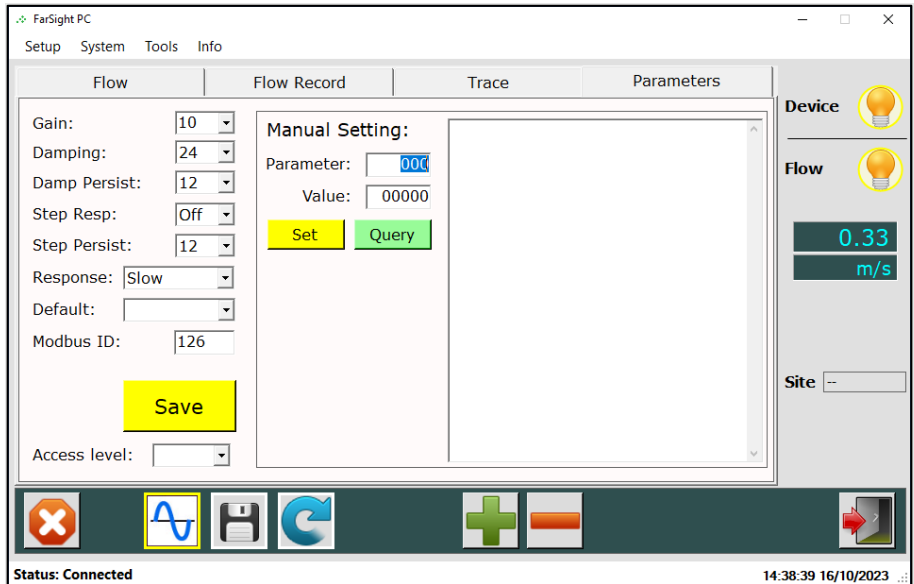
FarSight PC

Setup System Tools Info

Flow | Flow Record | Trace | Parameters

Gain: 10
Damping: 24
Damp Persist: 12
Step Resp: Off
Step Persist: 12
Response: Slow
Default:
Modbus ID: 126

Save

Access level:

Manual Setting:
Parameter: 000
Value: 00000
Set Query

Device
Flow
0.33
m/s
Site --

Status: Connected
14:38:39 16/10/2023